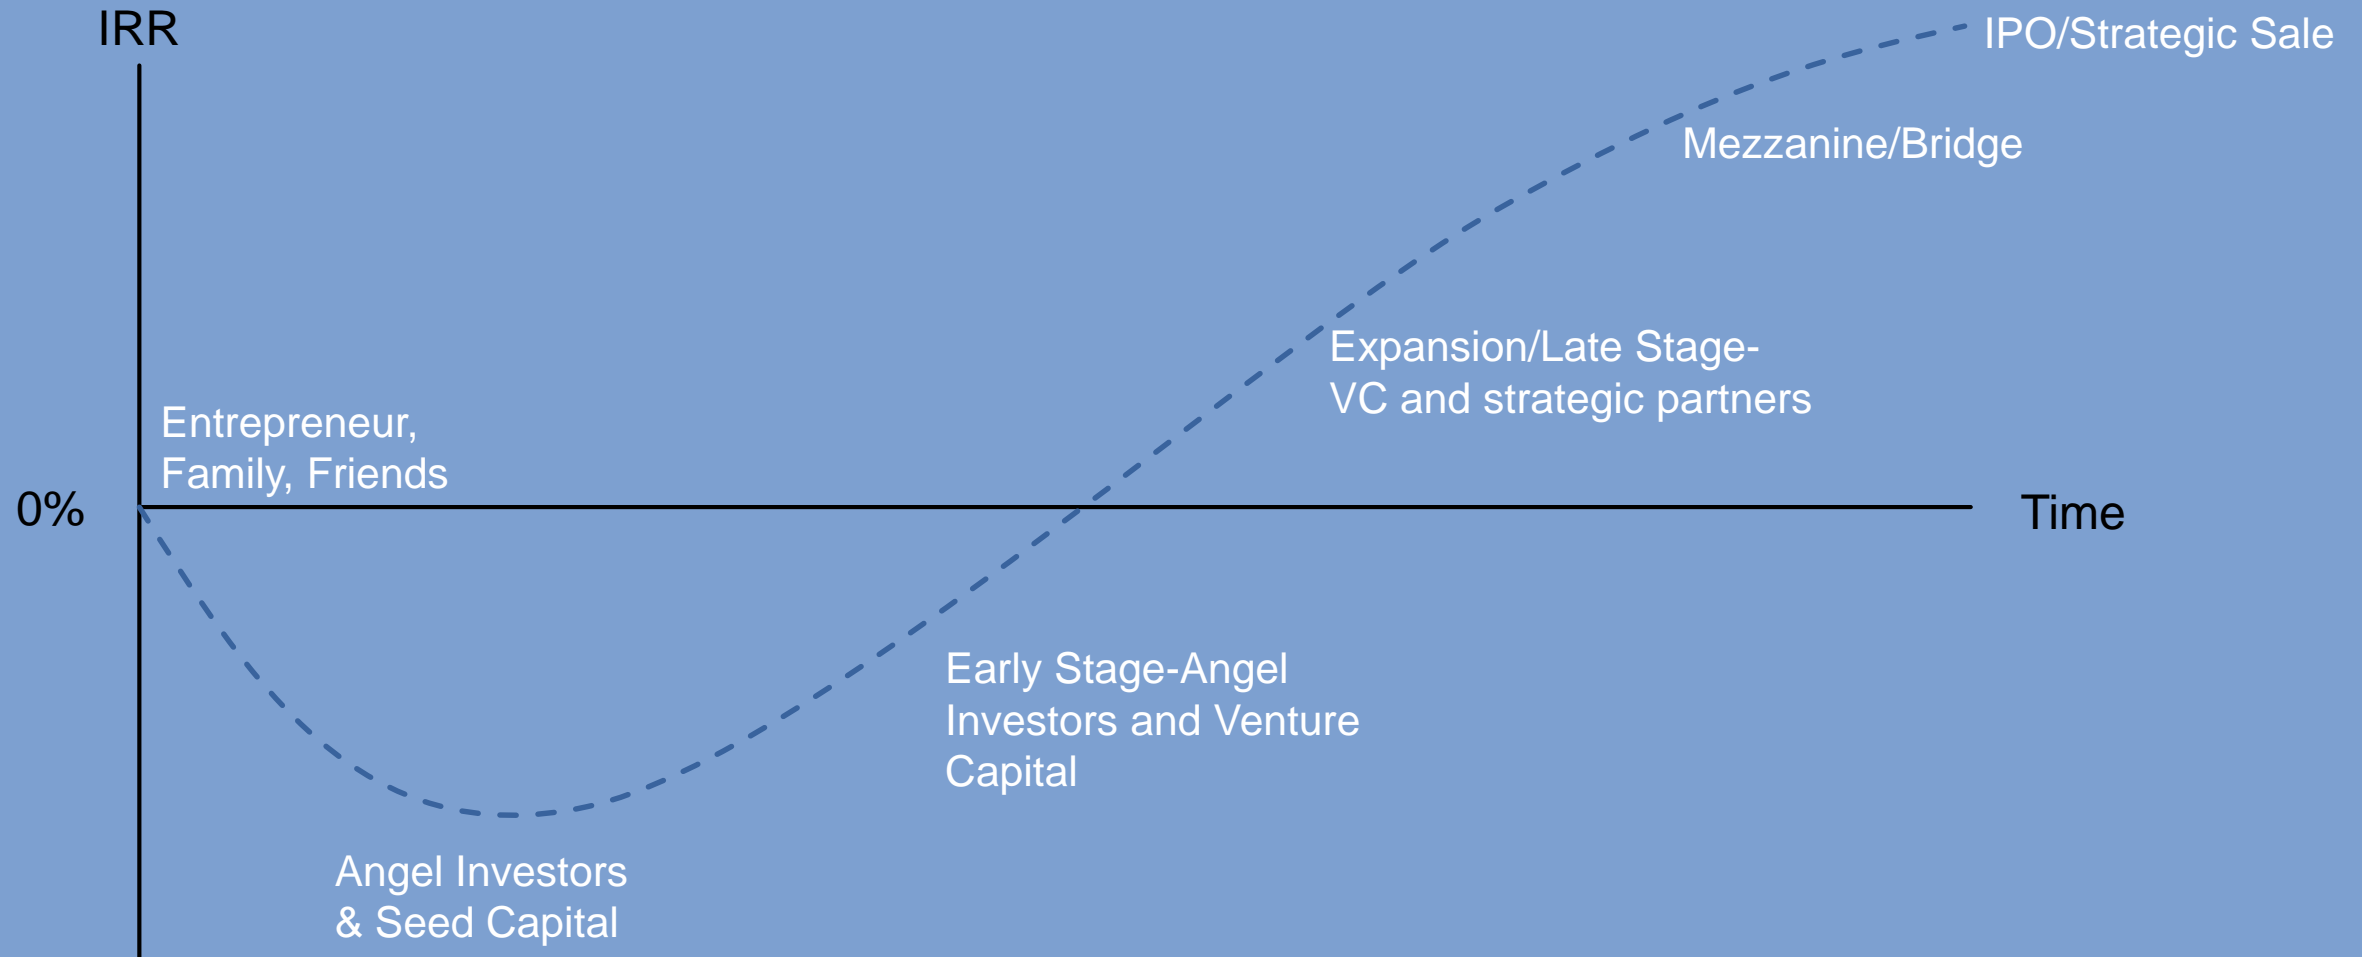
IRR

IPO/Strategic Sale

Mezzanine/Bridge

Expansion/Late Stage-
VC and strategic partners

Entrepreneur,
Family, Friends

0%

Time

Early Stage-Angel
Investors and Venture
Capital

Angel Investors
& Seed Capital